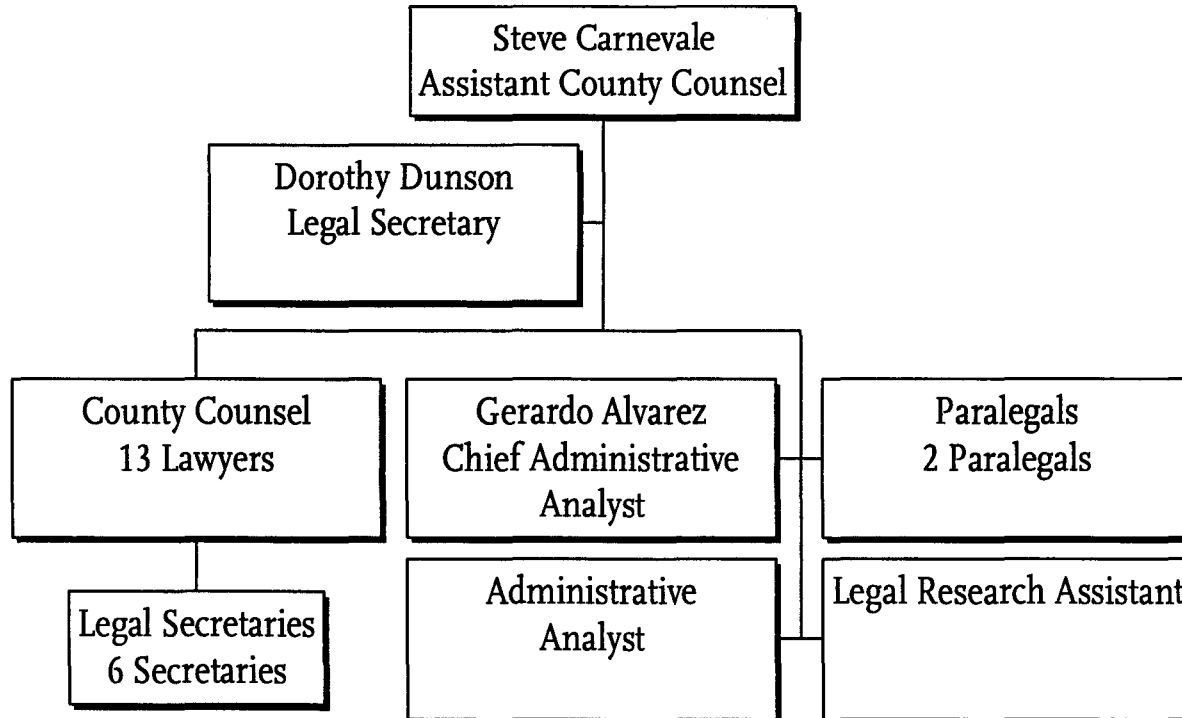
Steve Carnevale
Assistant County Counsel

Dorothy Dunson
Legal Secretary

County Counsel
13 Lawyers

Gerardo Alvarez
Chief Administrative Analyst

Paralegals
2 Paralegals

Legal Secretaries
6 Secretaries

Administrative Analyst

Legal Research Assistant